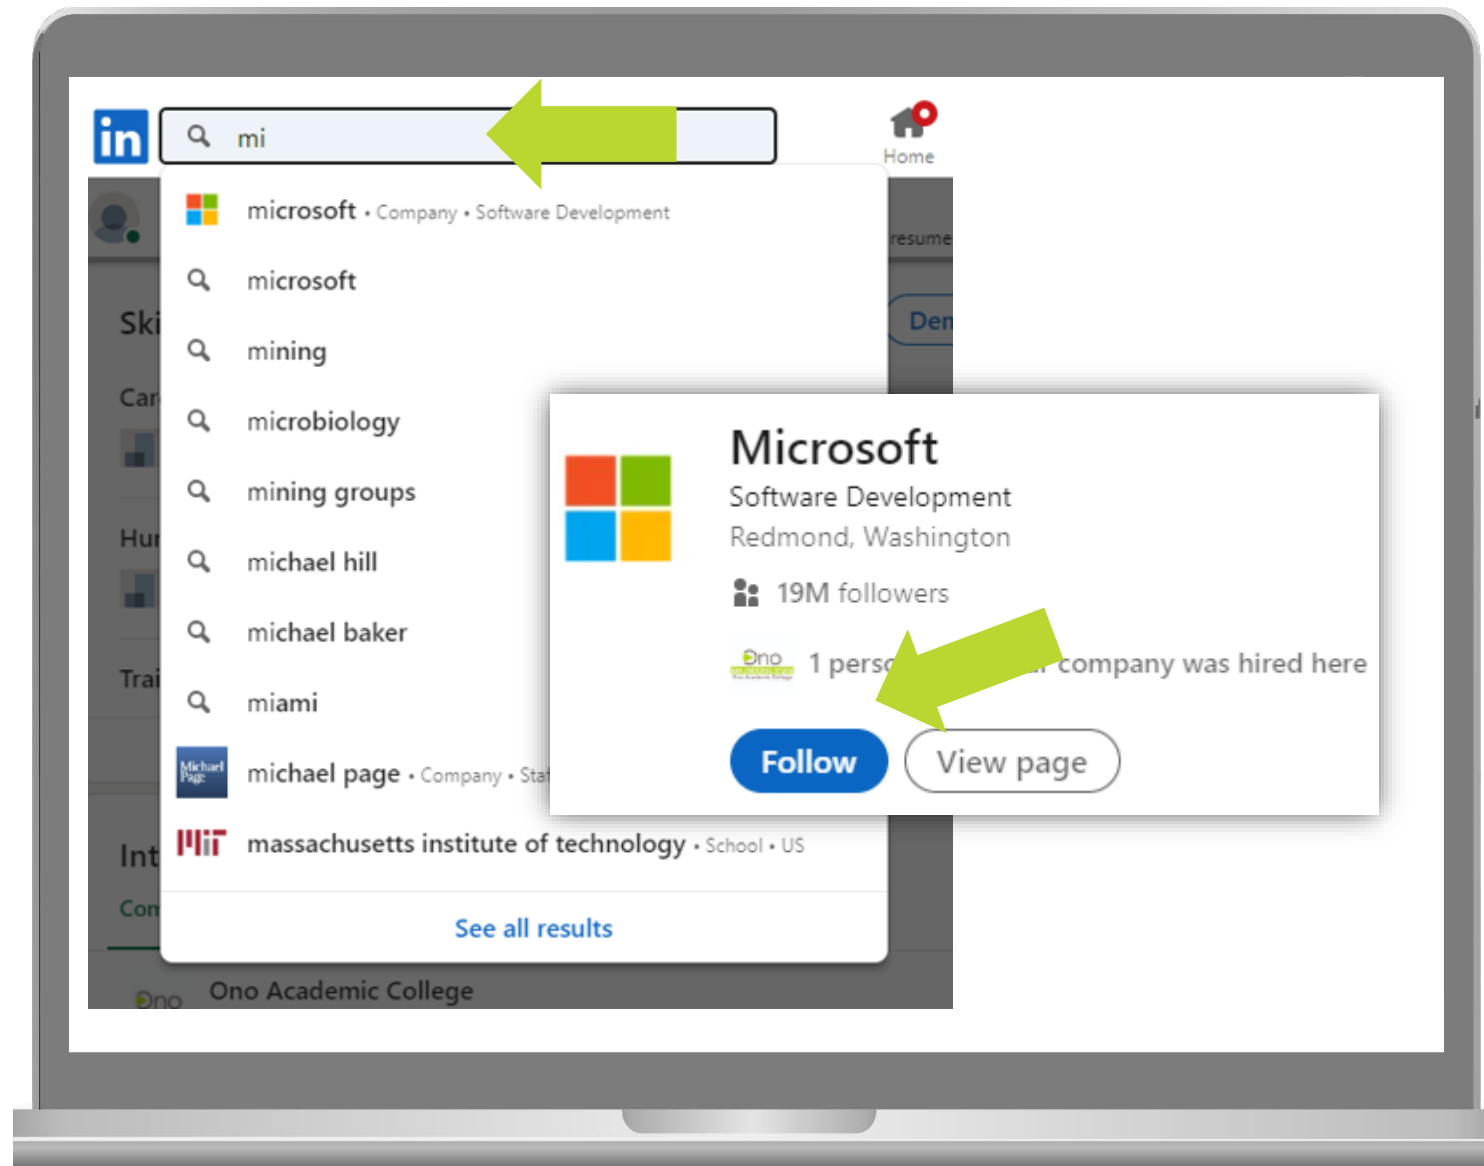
in mi

Home

microsoft • Company • Software Development

microsoft

mining

microbiology

mining groups

michael hill

michael baker

miami

michael page • Company • Sta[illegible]

massachusetts institute of technology • School • US

See all results

Ski

Car

Hu

Trai

Int

Con

resume

Dem

Ono Academic College

Microsoft

Software Development

Redmond, Washington

19M followers

1 pers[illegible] company was hired here

Follow

View page